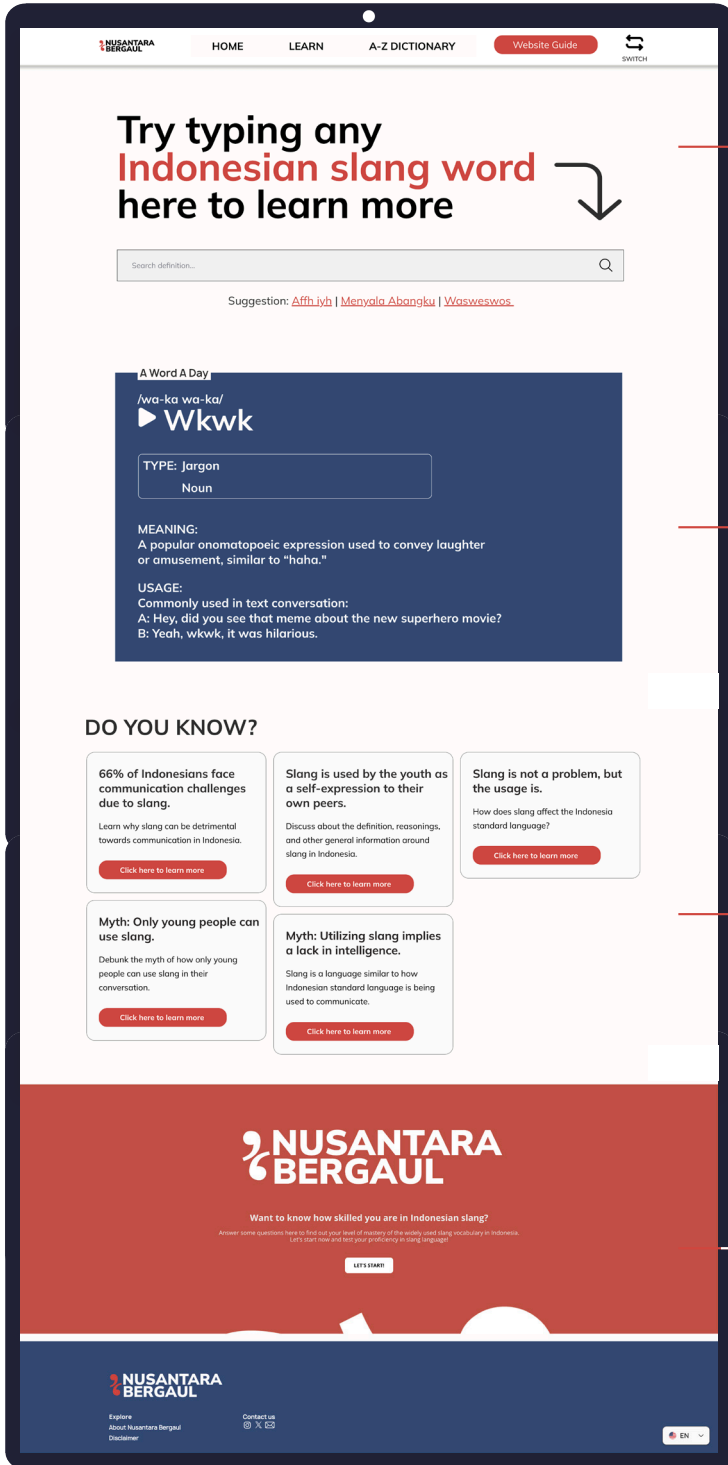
NUSANTARA BERGAUL

HOME LEARN A-Z DICTIONARY

Website Guide

SWITCH

Try typing any Indonesian slang word here to learn more

Search definition...

Suggestion: Affh iyh | Menyala Abangku | Wasweswos

A Word A Day

/wa-ka wa-ka/

Wkwk

TYPE: Jargon
Noun

MEANING:
A popular onomatopoeic expression used to convey laughter or amusement, similar to “haha.”

USAGE:
Commonly used in text conversation:
A: Hey, did you see that meme about the new superhero movie?
B: Yeah, wkwk, it was hilarious.

DO YOU KNOW?

66% of Indonesians face communication challenges due to slang.

Learn why slang can be detrimental towards communication in Indonesia.

Click here to learn more

Slang is used by the youth as a self-expression to their own peers.

Discuss about the definition, reasonings, and other general information around slang in Indonesia.

Click here to learn more

Slang is not a problem, but the usage is.

How does slang affect the Indonesia standard language?

Click here to learn more

Myth: Only young people can use slang.

Debunk the myth of how only young people can use slang in their conversation.

Click here to learn more

Myth: Utilizing slang implies a lack in intelligence.

Slang is a language similar to how Indonesian standard language is being used to communicate.

Click here to learn more

NUSANTARA BERGAUL

Want to know how skilled you are in Indonesian slang?

Answer some questions here to find out your level of mastery of the widely used slang vocabulary in Indonesia. Let's start now and test your proficiency in slang language!

LET'S START!

NUSANTARA BERGAUL

Explore
About Nusantara Bergaul
Disclaimer

Contact us

EN